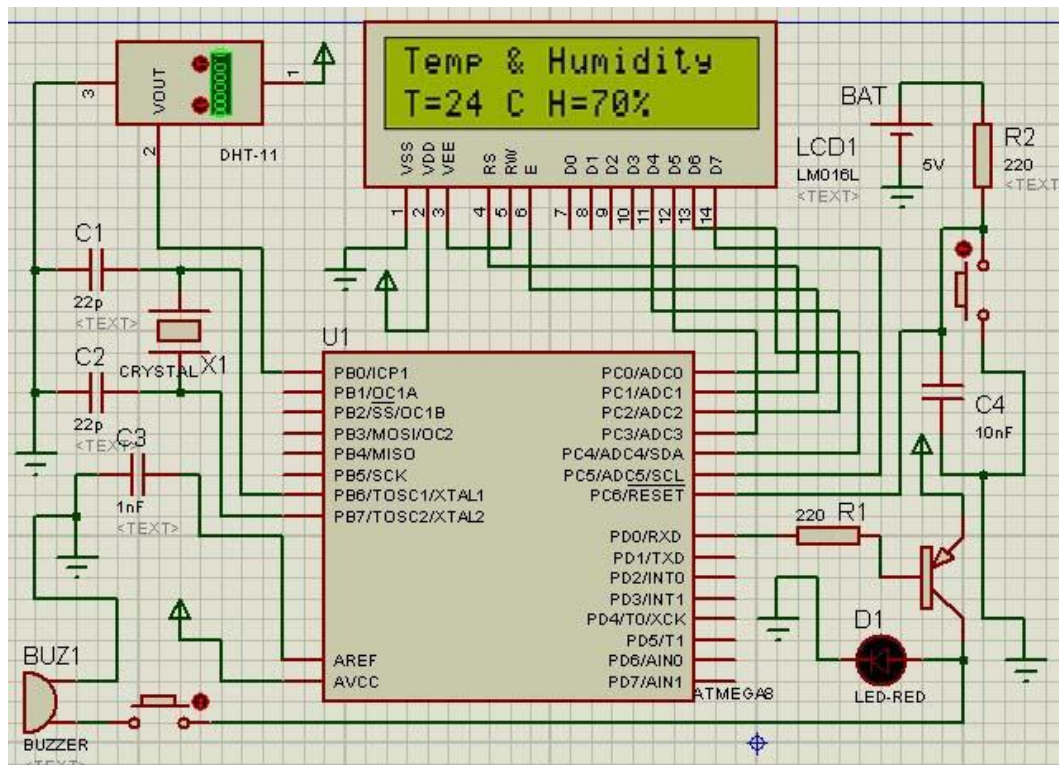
Temp & Humidity
T=24 C H=70%

VDUT
3
1
2
DHT-11

VSS VDD VEE RS RW E D0 D1 D2 D3 D4 D5 D6 D7
1 2 3 4 5 6 7 8 9 10 11 12 13 14

LCD1
LM016L
<TEXT>

BAT
5V

R2
220
<TEXT>

C1
22p
<TEXT>

CRYSTAL X1

C2
22p
<TEXT>

C3
1nF
<TEXT>

U1
PB0/ICP1
PB1/OC1A
PB2/SS/OC1B
PB3/MOSI/OC2
PB4/MISO
PB5/SCK
PB6/TOSC1/XTAL1
PB7/TOSC2/XTAL2
AREF
AVCC

PC0/ADC0
PC1/ADC1
PC2/ADC2
PC3/ADC3
PC4/ADC4/SDA
PC5/ADC5/SCL
PC6/RESET
PD0/RXD
PD1/TXD
PD2/INT0
PD3/INT1
PD4/T0/XCK
PD5/T1
PD6/AIN0
PD7/AIN1
ATMEGA8

C4
10nF

220 R1

D1
LED-RED

BUZ1
BUZZER
<TEXT>